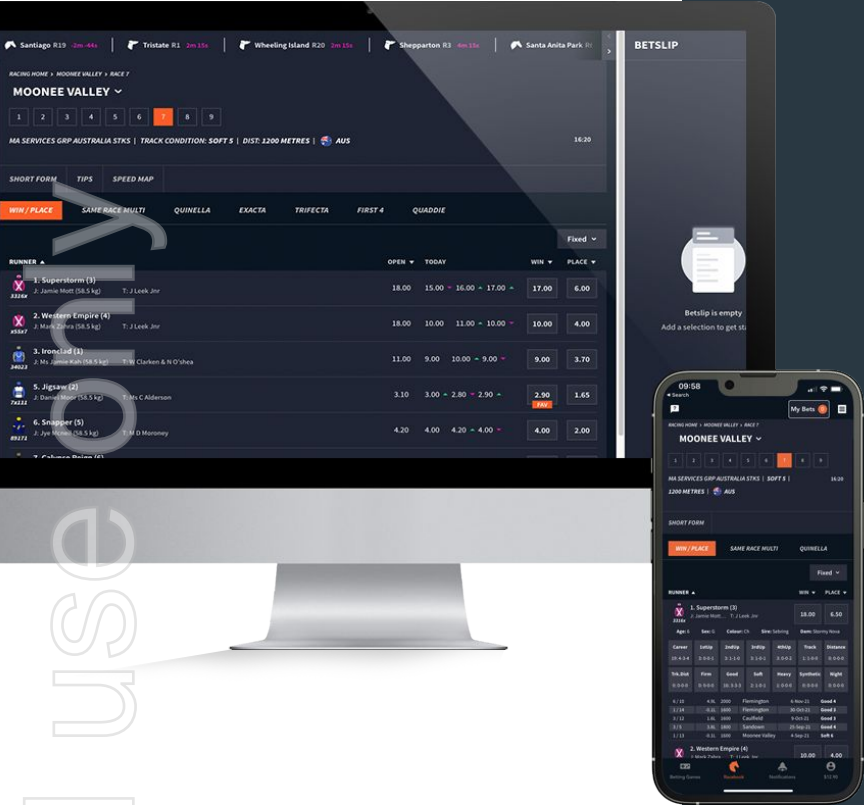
Santiago R19 -2m 44s | Tristate R1 2m 15s | Wheeling Island R20 2m 15s | Shepparton R3 4m 15s | Santa Anita Park R

BETSLIP

RACING HOME > MOONEE VALLEY > RACE 7

MOONEE VALLEY

1 2 3 4 5 6 7 8 9

MA SERVICES GRP AUSTRALIA STKS | TRACK CONDITION: SOFT 5 | DIST: 1200 METRES | AUS

16:20

SHORT FORM TIPS SPEED MAP

WIN / PLACE SAME RACE MULTI QUINELLA EXACTA TRIFECTA FIRST 4 QUADDIE

Fixed

| RUNNER | OPEN | TODAY | WIN | PLACE |
|---|---|---|---|---|
| 1. Superstorm (3) J: Jamie Mott (58.5 kg) T: J Leek Jnr | 18.00 | 15.00 16.00 17.00 | 17.00 | 6.00 |
| 2. Western Empire (4) J: Mark Zahra (58.5 kg) T: J Leek Jnr | 18.00 | 10.00 11.00 10.00 | 10.00 | 4.00 |
| 3. Ironclad (1) J: Ms Jamie Kah (58.5 kg) T: W Clarken & N O'shea | 11.00 | 9.00 10.00 9.00 | 9.00 | 3.70 |
| 5. Jigsaw (2) J: Daniel Moor (58.5 kg) T: Ms C Alderson | 3.10 | 3.00 2.80 2.90 | 2.90 FAV | 1.65 |
| 6. Snapper (5) J: Jye McNeil (58.5 kg) T: M D Moroney | 4.20 | 4.00 4.20 4.00 | 4.00 | 2.00 |

7. Calypso Reign (6)

Betslip is empty
Add a selection to get sta

09:58
Search
My Bets
RACING HOME > MOONEE VALLEY > RACE 7
MOONEE VALLEY
1 2 3 4 5 6 7 8 9
MA SERVICES GRP AUSTRALIA STKS | SOFT 5 | 16:20
1200 METRES | AUS
SHORT FORM
WIN / PLACE SAME RACE MULTI QUINELLA
Fixed
RUNNER WIN PLACE
1. Superstorm (3) J: Jamie Mott T: J Leek Jnr 18.00 6.50
Age: 1 Sex: G Colour: Ch Sire: Sebring Dam: Stormy Nova
2. Western Empire (4) 10.00 4.00
Betting Games Racebook Notifications

use only